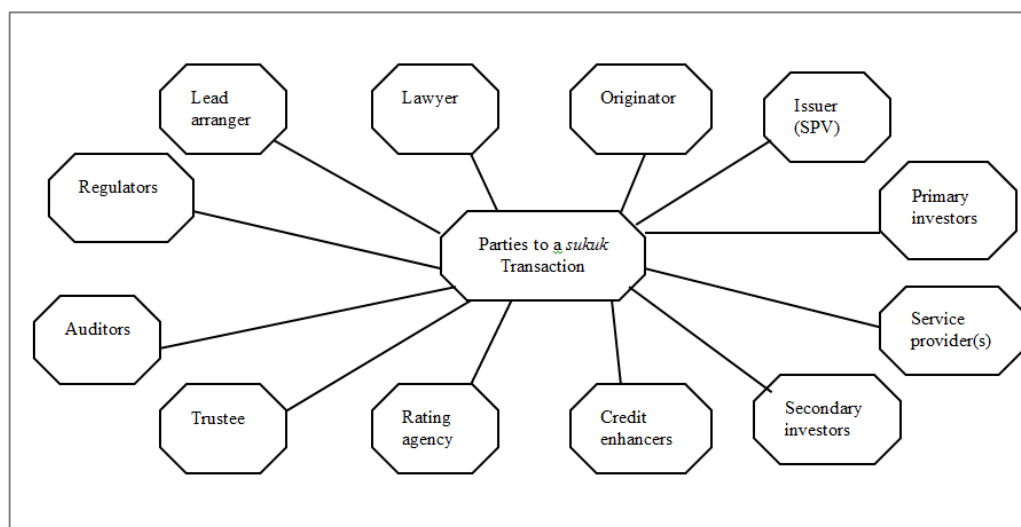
Lead arranger

Lawyer

Originator

Issuer (SPV)

Regulators

Primary investors

Parties to a *sukuk* Transaction

Auditors

Service provider(s)

Trustee

Rating agency

Credit enhancers

Secondary investors